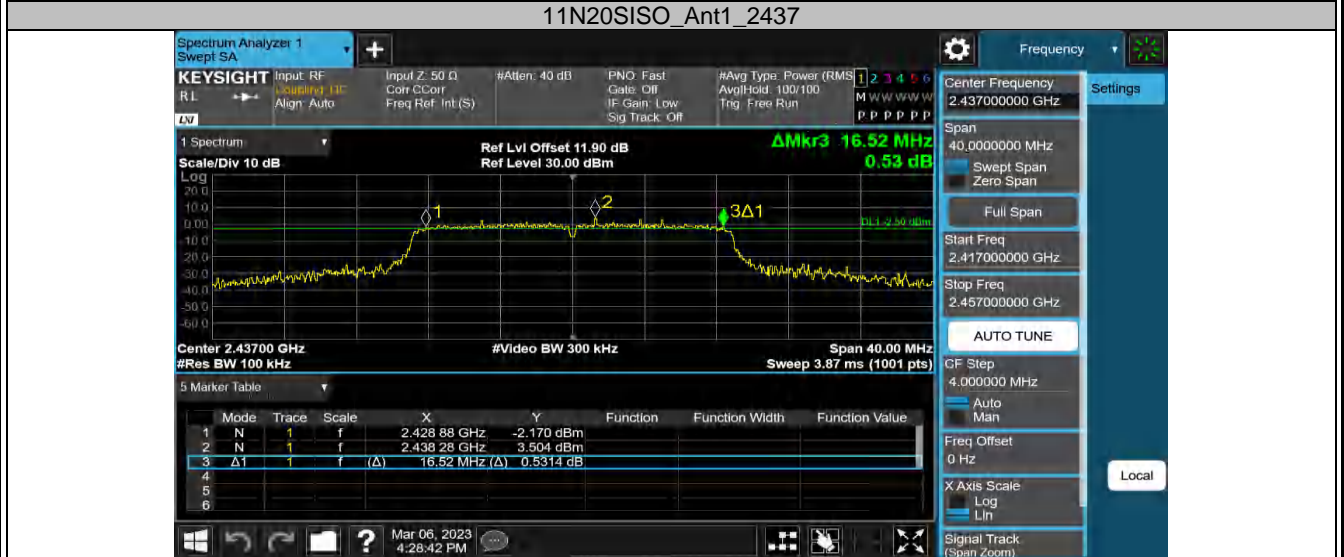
11N20SISO_Ant1_2437

Spectrum Analyzer 1
Swept SA

Frequency

KEYSIGHT Input: RF
RL
Align: Auto

Input Z: 50 Ω
Corr CCorr
Freq Ref: Int (S)

#Atten: 40 dB

PNO: Fast
Gate: Off
IF Gain: Low
Sig Track: Off

#Avg Type: Power (RMS)
Avg|Hold: 100/100
Trig: Free Run

1 2 3 4 5 6
M W W W W W
P P P P P P

1 Spectrum
Scale/Div 10 dB
Log

Ref Lvl Offset 11.90 dB
Ref Level 30.00 dBm

ΔMkr3 16.52 MHz
0.53 dB

20.0
10.0
0.00
-10.0
-20.0
-30.0
-40.0
-50.0
-60.0

1
2
3Δ1
DL1 -2.50 dBm

Center 2.43700 GHz
#Res BW 100 kHz

#Video BW 300 kHz

Span 40.00 MHz
Sweep 3.87 ms (1001 pts)

5 Marker Table

| | Mode | Trace | Scale | X | Y | Function | Function Width | Function Value |
|---|---|---|---|---|---|---|---|---|
| 1 | N | 1 | f | 2.428 88 GHz | -2.170 dBm | | | |
| 2 | N | 1 | f | 2.438 28 GHz | 3.504 dBm | | | |
| 3 | Δ1 | 1 | f | (Δ) 16.52 MHz | (Δ) 0.5314 dB | | | |
| 4 | | | | | | | | |
| 5 | | | | | | | | |
| 6 | | | | | | | | |

Mar 06, 2023
4:28:42 PM

Center Frequency
2.437000000 GHz
Settings
Span
40.000000 MHz
Swept Span
Zero Span
Full Span
Start Freq
2.417000000 GHz
Stop Freq
2.457000000 GHz
AUTO TUNE
CF Step
4.000000 MHz
Auto
Man
Freq Offset
0 Hz
Local
X Axis Scale
Log
Lin
Signal Track
(Span Zoom)